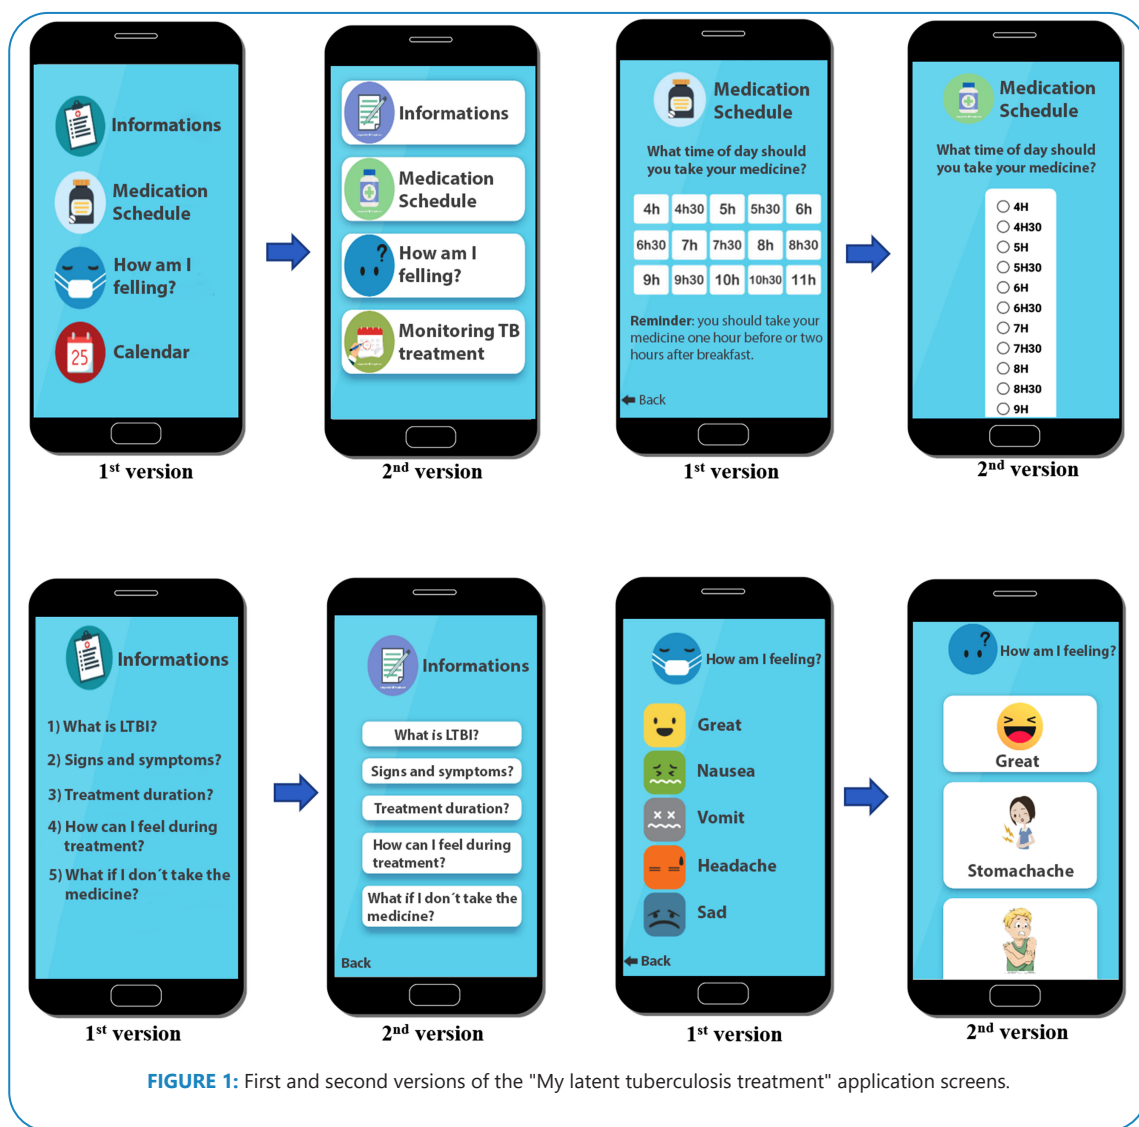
Informations

Medication Schedule

How am I felling?

25

Calendar

1$^{st}$ version

Informations

Medication Schedule

How am I felling?

Monitoring TB treatment

2$^{nd}$ version

Medication Schedule

What time of day should you take your medicine?

| 4h | 4h30 | 5h | 5h30 | 6h |
|---|---|---|---|---|
| 6h30 | 7h | 7h30 | 8h | 8h30 |
| 9h | 9h30 | 10h | 10h30 | 11h |

Reminder: you should take your medicine one hour before or two hours after breakfast.

Back

1$^{st}$ version

Medication Schedule

What time of day should you take your medicine?

4H
4H30
5H
5H30
6H
6H30
7H
7H30
8H
8H30
9H

2$^{nd}$ version

Informations

1) What is LTBI?
2) Signs and symptoms?
3) Treatment duration?
4) How can I feel during treatment?
5) What if I don´t take the medicine?

1$^{st}$ version

Informations

What is LTBI?
Signs and symptoms?
Treatment duration?
How can I feel during treatment?
What if I don´t take the medicine?

Back

2$^{nd}$ version

How am I feeling?

Great
Nausea
Vomit
Headache
Sad

Back

1$^{st}$ version

How am I feeling?

Great

Stomachache

2$^{nd}$ version

FIGURE 1: First and second versions of the "My latent tuberculosis treatment" application screens.